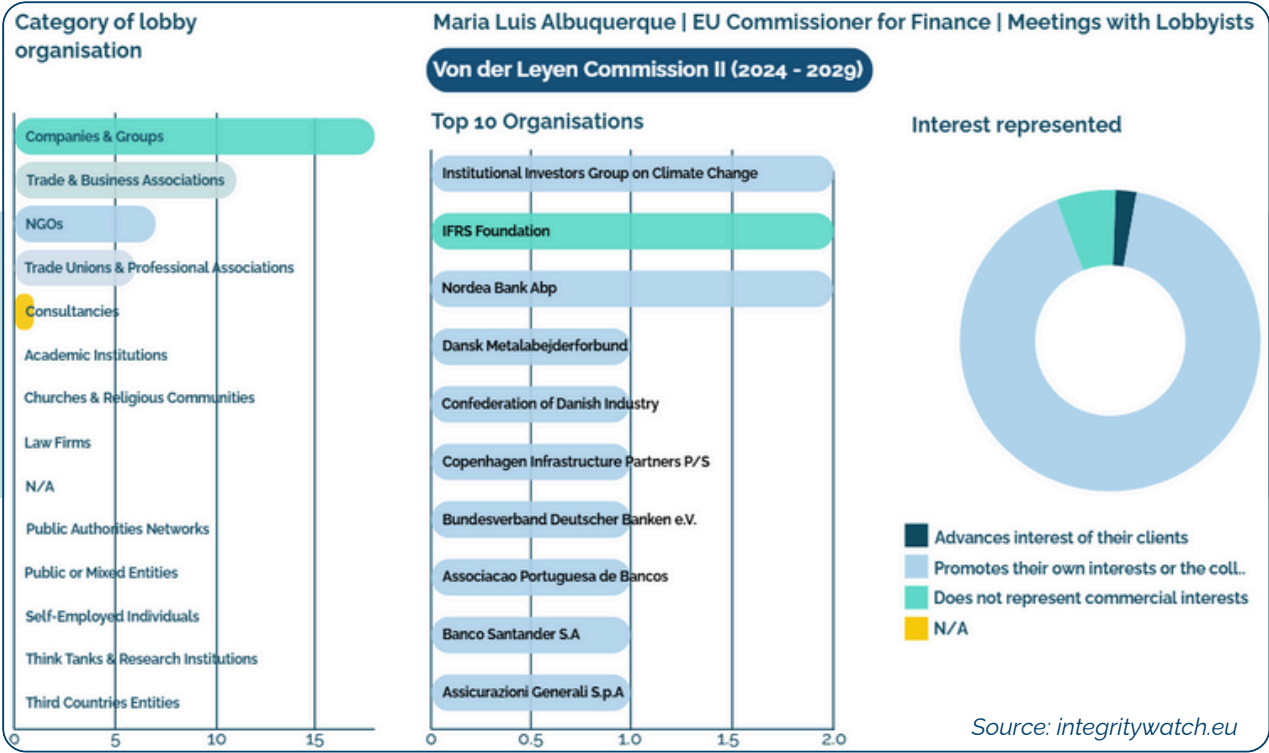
Category of lobby organisation

Maria Luis Albuquerque | EU Commissioner for Finance | Meetings with Lobbyists

Von der Leyen Commission II (2024 - 2029)

Companies & Groups
Trade & Business Associations
NGOs
Trade Unions & Professional Associations
Consultancies
Academic Institutions
Churches & Religious Communities
Law Firms
N/A
Public Authorities Networks
Public or Mixed Entities
Self-Employed Individuals
Think Tanks & Research Institutions
Third Countries Entities

0 5 10 15

Top 10 Organisations

Institutional Investors Group on Climate Change
IFRS Foundation
Nordea Bank Abp
Dansk Metalabejderforbund
Confederation of Danish Industry
Copenhagen Infrastructure Partners P/S
Bundesverband Deutscher Banken e.V.
Associacao Portuguesa de Bancos
Banco Santander S.A
Assicurazioni Generali S.p.A

0 0.5 1.0 1.5 2.0

Interest represented

Advances interest of their clients
Promotes their own interests or the coll..
Does not represent commercial interests
N/A

Source: integritywatch.eu